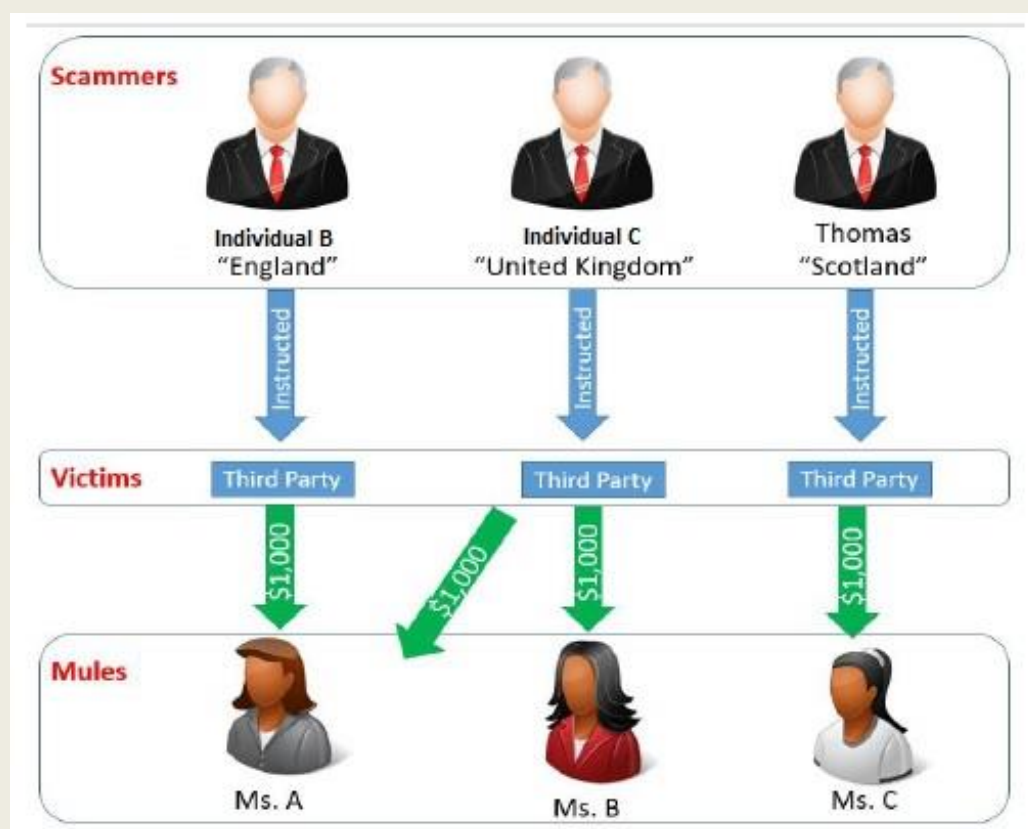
Scammers

Individual B
"England"

Individual C
"United Kingdom"

Thomas
"Scotland"

Instructed

Instructed

Instructed

Victims

Third Party

Third Party

Third Party

$1,000

$1,000

$1,000

$1,000

Mules

Ms. A

Ms. B

Ms. C